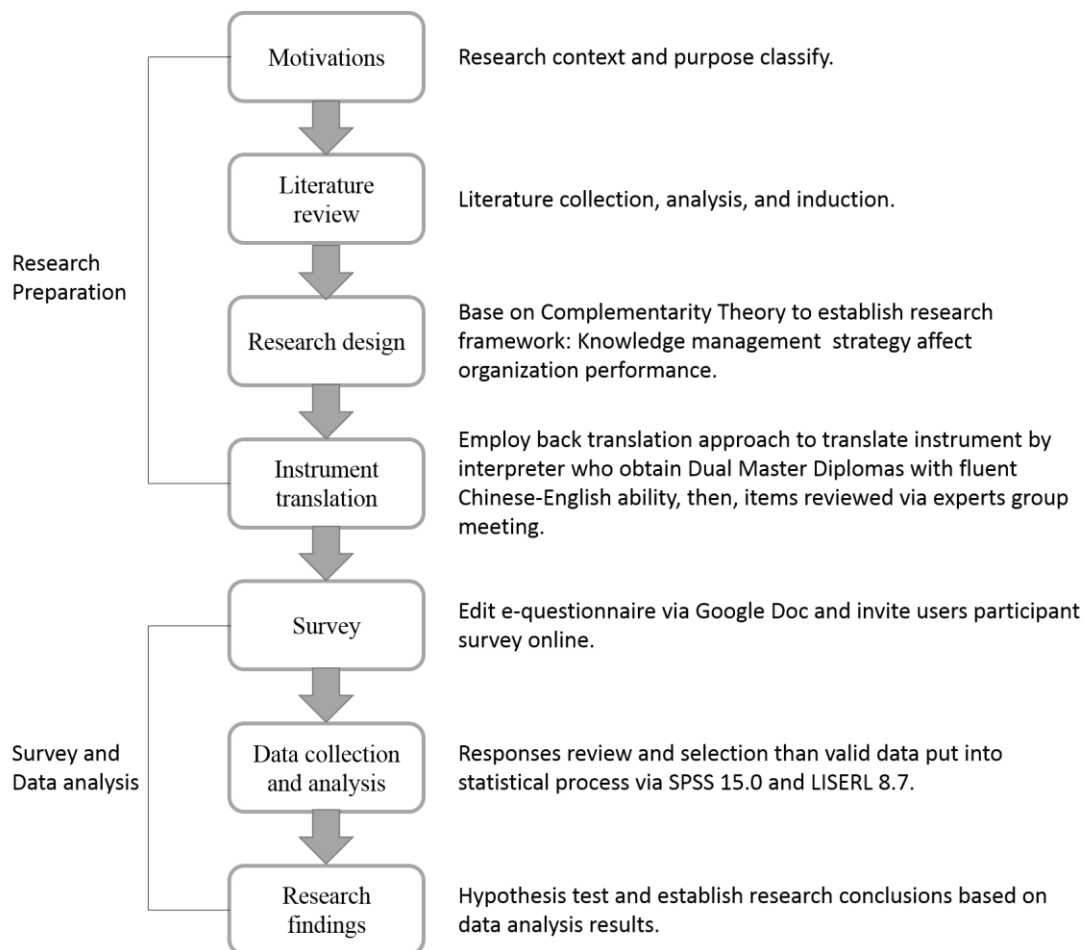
Research Preparation

Motivations

Research context and purpose classify.

Literature review

Literature collection, analysis, and induction.

Research design

Base on Complementarity Theory to establish research framework: Knowledge management strategy affect organization performance.

Instrument translation

Employ back translation approach to translate instrument by interpreter who obtain Dual Master Diplomas with fluent Chinese-English ability, then, items reviewed via experts group meeting.

Survey and Data analysis

Survey

Edit e-questionnaire via Google Doc and invite users participant survey online.

Data collection and analysis

Responses review and selection than valid data put into statistical process via SPSS 15.0 and LISERL 8.7.

Research findings

Hypothesis test and establish research conclusions based on data analysis results.